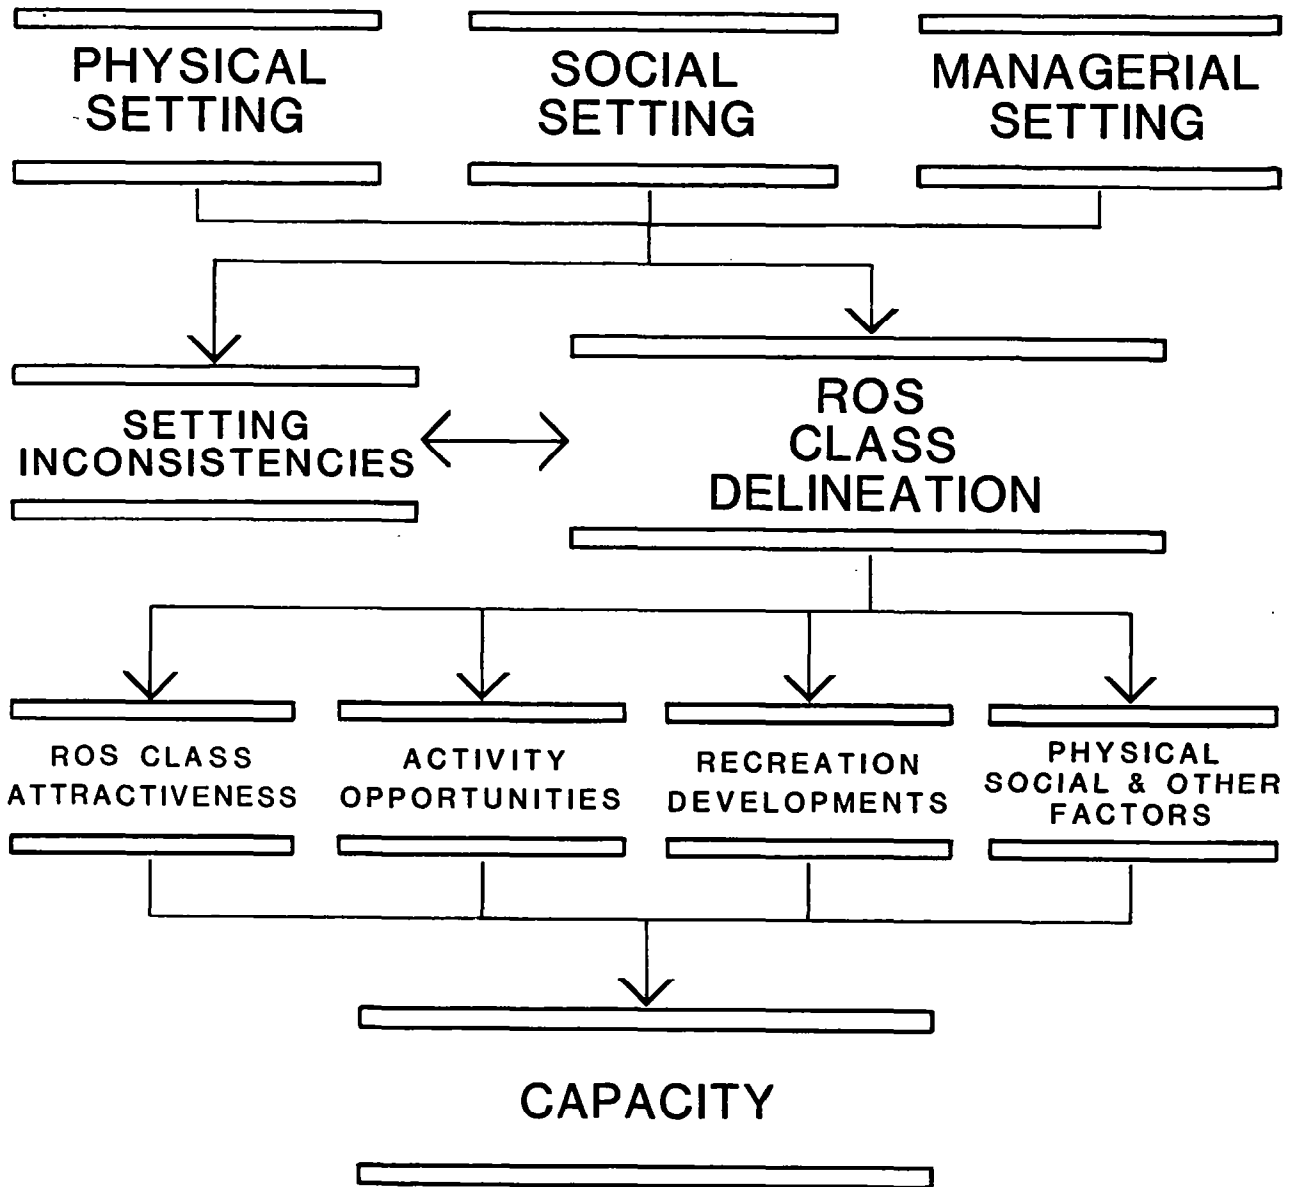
PHYSICAL SETTING

SOCIAL SETTING

MANAGERIAL SETTING

SETTING INCONSISTENCIES

ROS CLASS DELINEATION

ROS CLASS ATTRACTIVENESS

ACTIVITY OPPORTUNITIES

RECREATION DEVELOPMENTS

PHYSICAL SOCIAL & OTHER FACTORS

CAPACITY